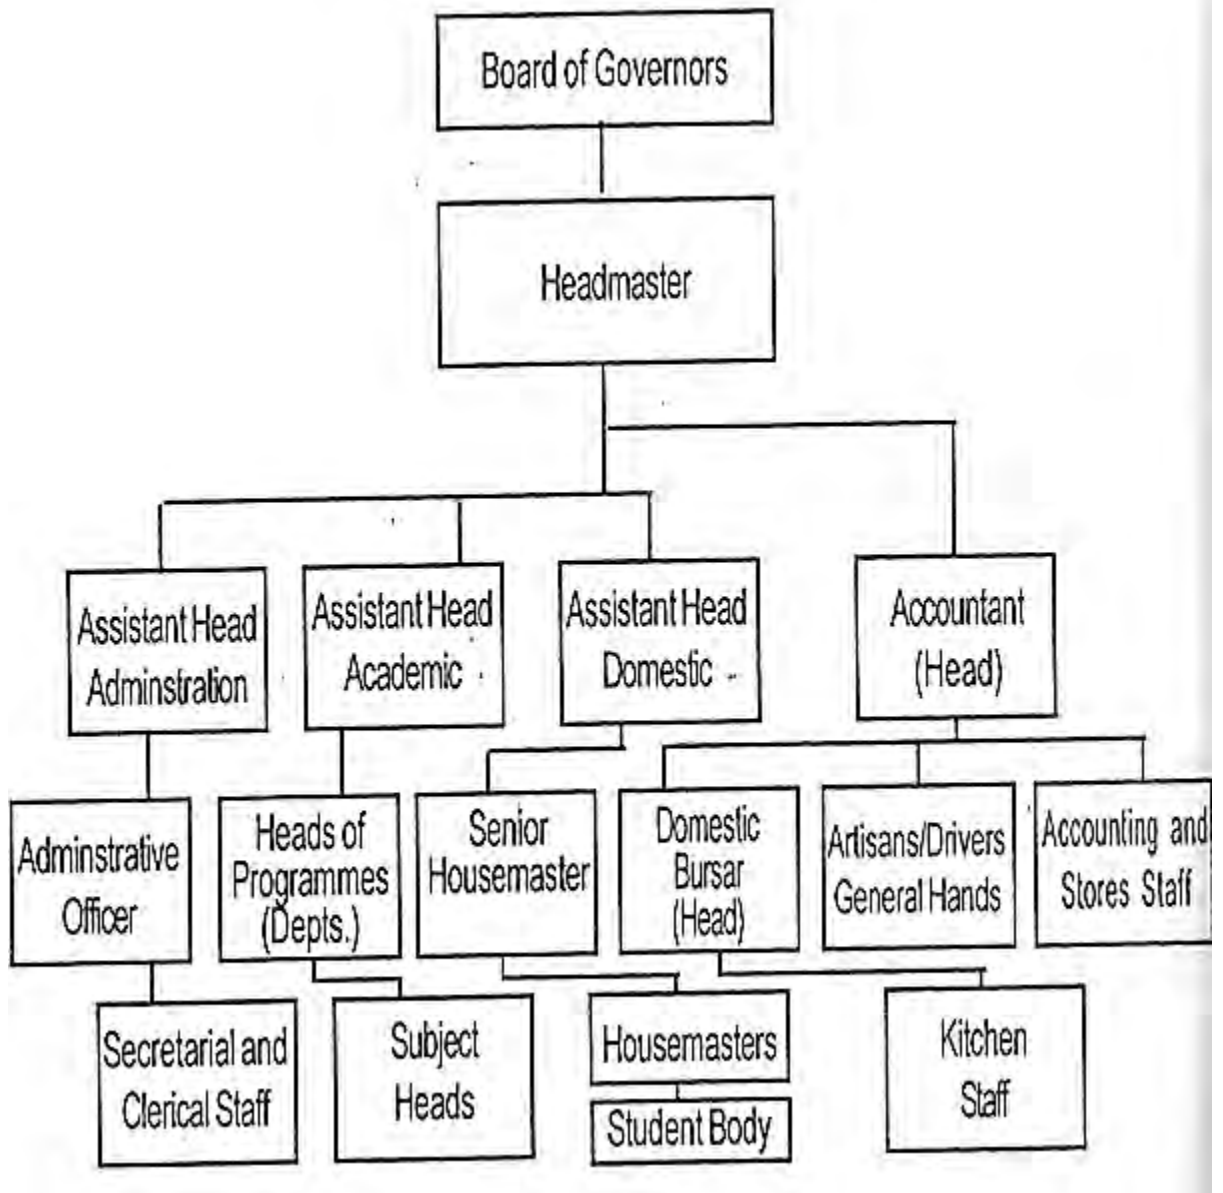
Board of Governors

Headmaster

Assistant Head Adminstration

Assistant Head Academic

Assistant Head Domestic

Accountant (Head)

Adminstrative Officer

Heads of Programmes (Depts.)

Senior Housemaster

Domestic Bursar (Head)

Artisans/Drivers General Hands

Accounting and Stores Staff

Secretarial and Clerical Staff

Subject Heads

Housemasters

Student Body

Kitchen Staff